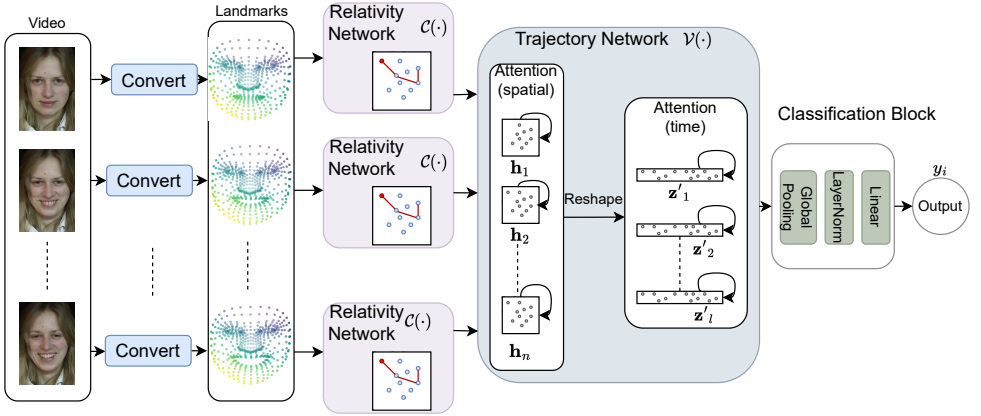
Video

Landmarks

Convert

Convert

Convert

Relativity Network $\mathcal{C}(\cdot)$

Relativity Network $\mathcal{C}(\cdot)$

Relativity Network $\mathcal{C}(\cdot)$

Trajectory Network $\mathcal{V}(\cdot)$

Attention (spatial)

$\mathbf{h}_1$

$\mathbf{h}_2$

$\mathbf{h}_n$

Reshape

Attention (time)

$\mathbf{z'}_1$

$\mathbf{z'}_2$

$\mathbf{z'}_l$

Classification Block

Global Pooling

LayerNorm

Linear

$y_i$

Output